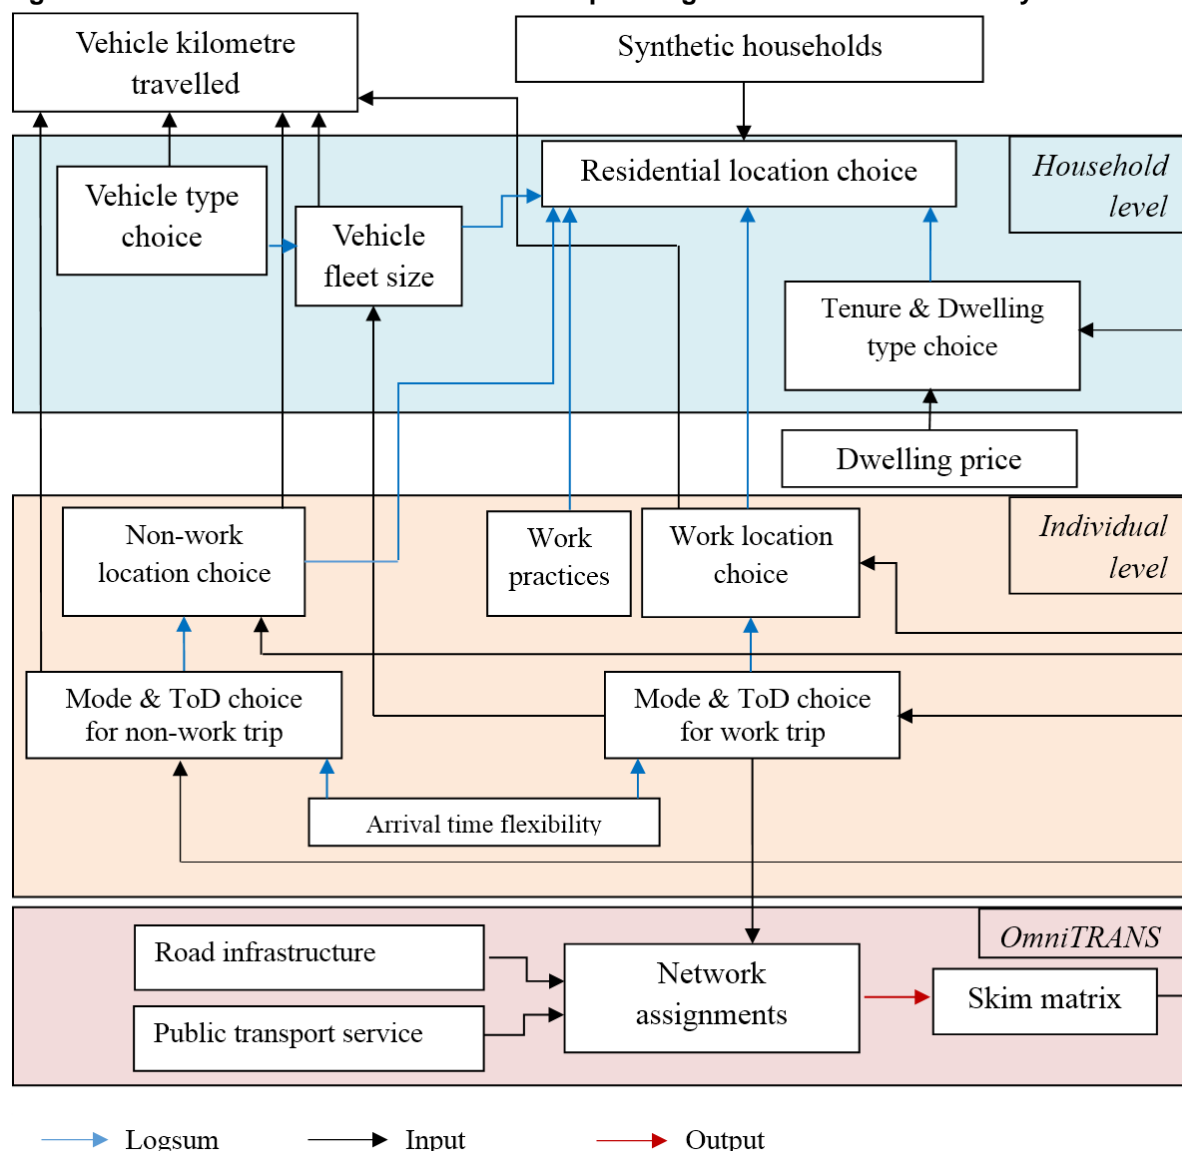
Vehicle kilometre travelled

Synthetic households

Residential location choice

Household level

Vehicle type choice

Vehicle fleet size

Tenure & Dwelling type choice

Dwelling price

Non-work location choice

Work practices

Work location choice

Individual level

Mode & ToD choice for non-work trip

Mode & ToD choice for work trip

Arrival time flexibility

OmniTRANS

Road infrastructure

Network assignments

Skim matrix

Public transport service

Logsum

Input

Output